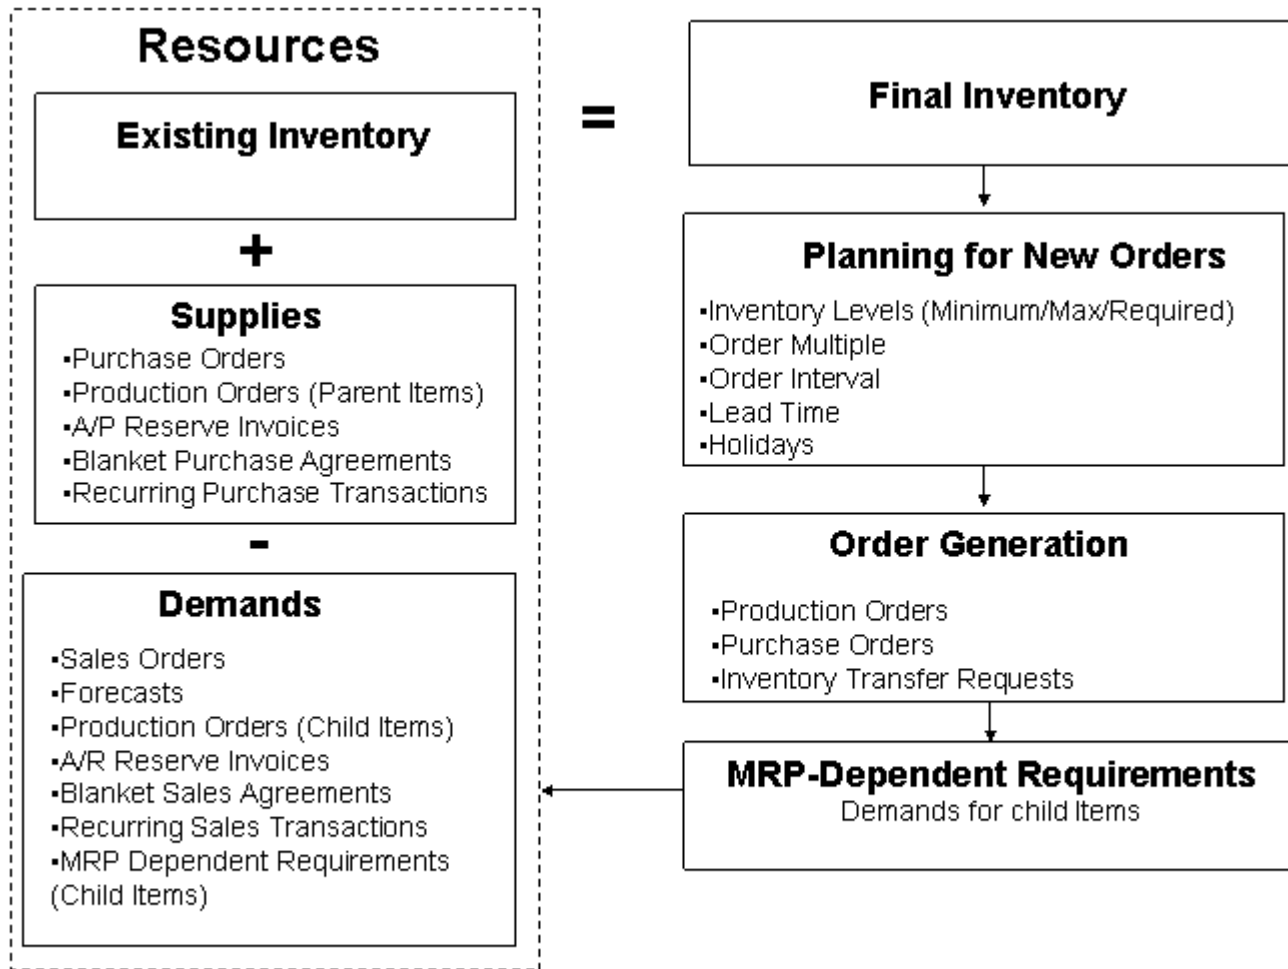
Resources

Existing Inventory

+

Supplies

▪Purchase Orders
▪Production Orders (Parent Items)
▪A/P Reserve Invoices
▪Blanket Purchase Agreements
▪Recurring Purchase Transactions

-

Demands

▪Sales Orders
▪Forecasts
▪Production Orders (Child Items)
▪A/R Reserve Invoices
▪Blanket Sales Agreements
▪Recurring Sales Transactions
▪MRP Dependent Requirements (Child Items)

=

Final Inventory

Planning for New Orders

▪Inventory Levels (Minimum/Max/Required)
▪Order Multiple
▪Order Interval
▪Lead Time
▪Holidays

Order Generation

▪Production Orders
▪Purchase Orders
▪Inventory Transfer Requests

MRP-Dependent Requirements

Demands for child Items